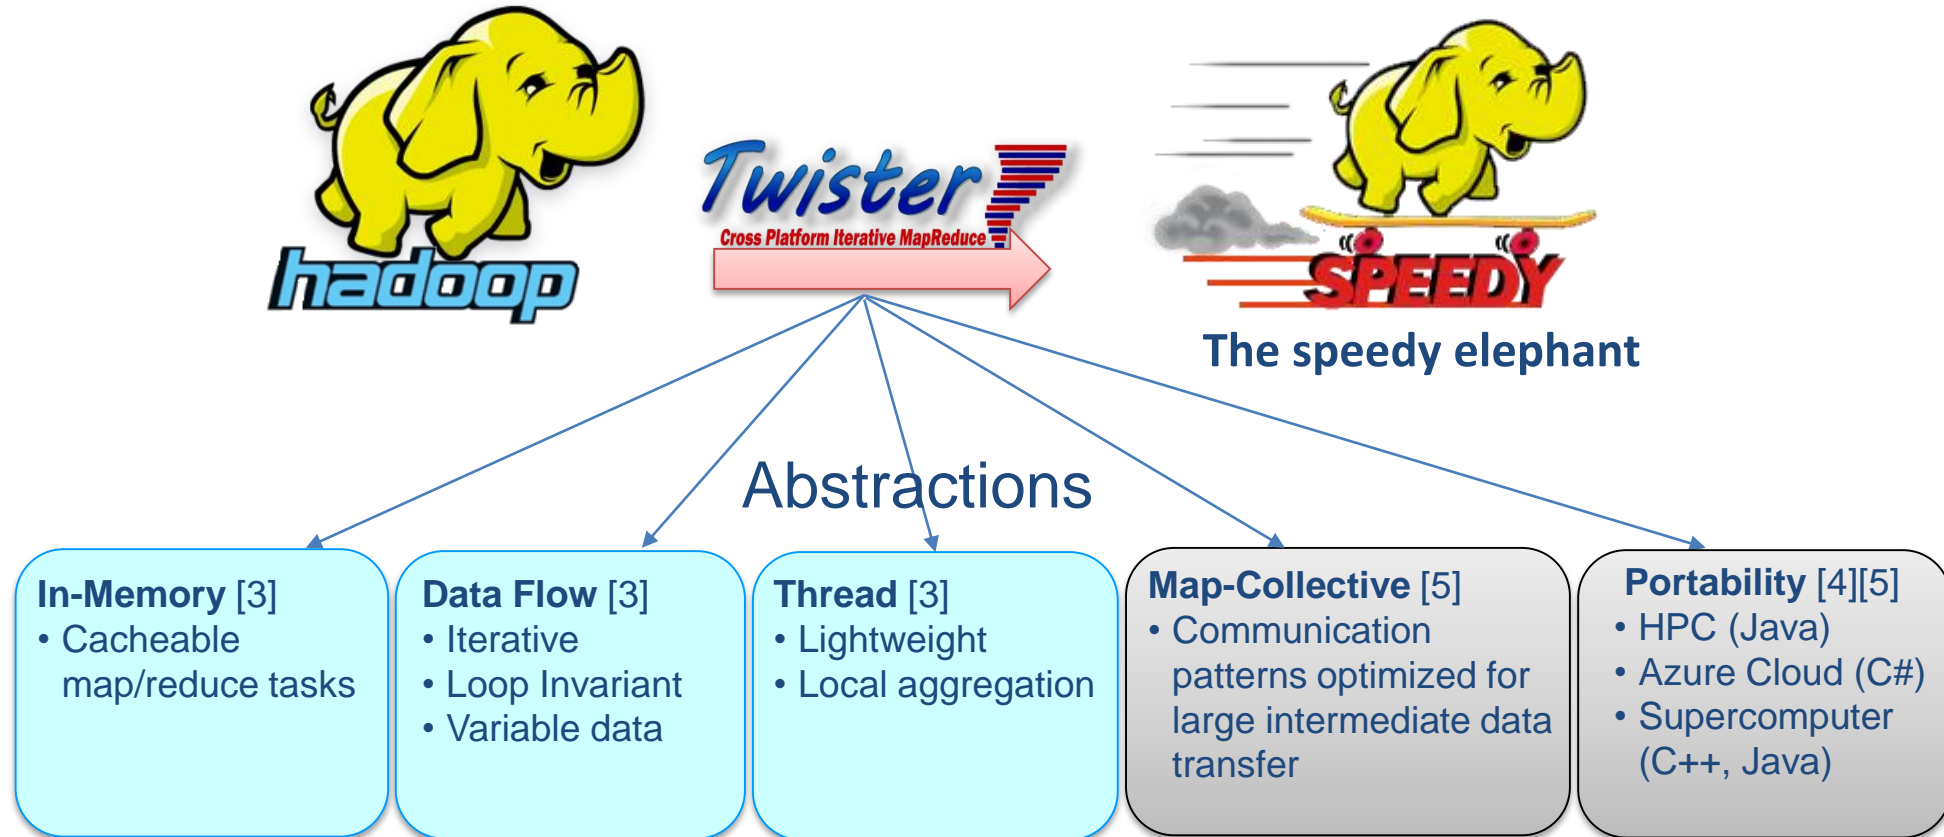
hadoop

Twister
Cross Platform Iterative MapReduce

SPEEDY
The speedy elephant

Abstractions

In-Memory [3]
• Cacheable map/reduce tasks

Data Flow [3]
• Iterative
• Loop Invariant
• Variable data

Thread [3]
• Lightweight
• Local aggregation

Map-Collective [5]
• Communication patterns optimized for large intermediate data transfer

Portability [4][5]
• HPC (Java)
• Azure Cloud (C#)
• Supercomputer (C++, Java)